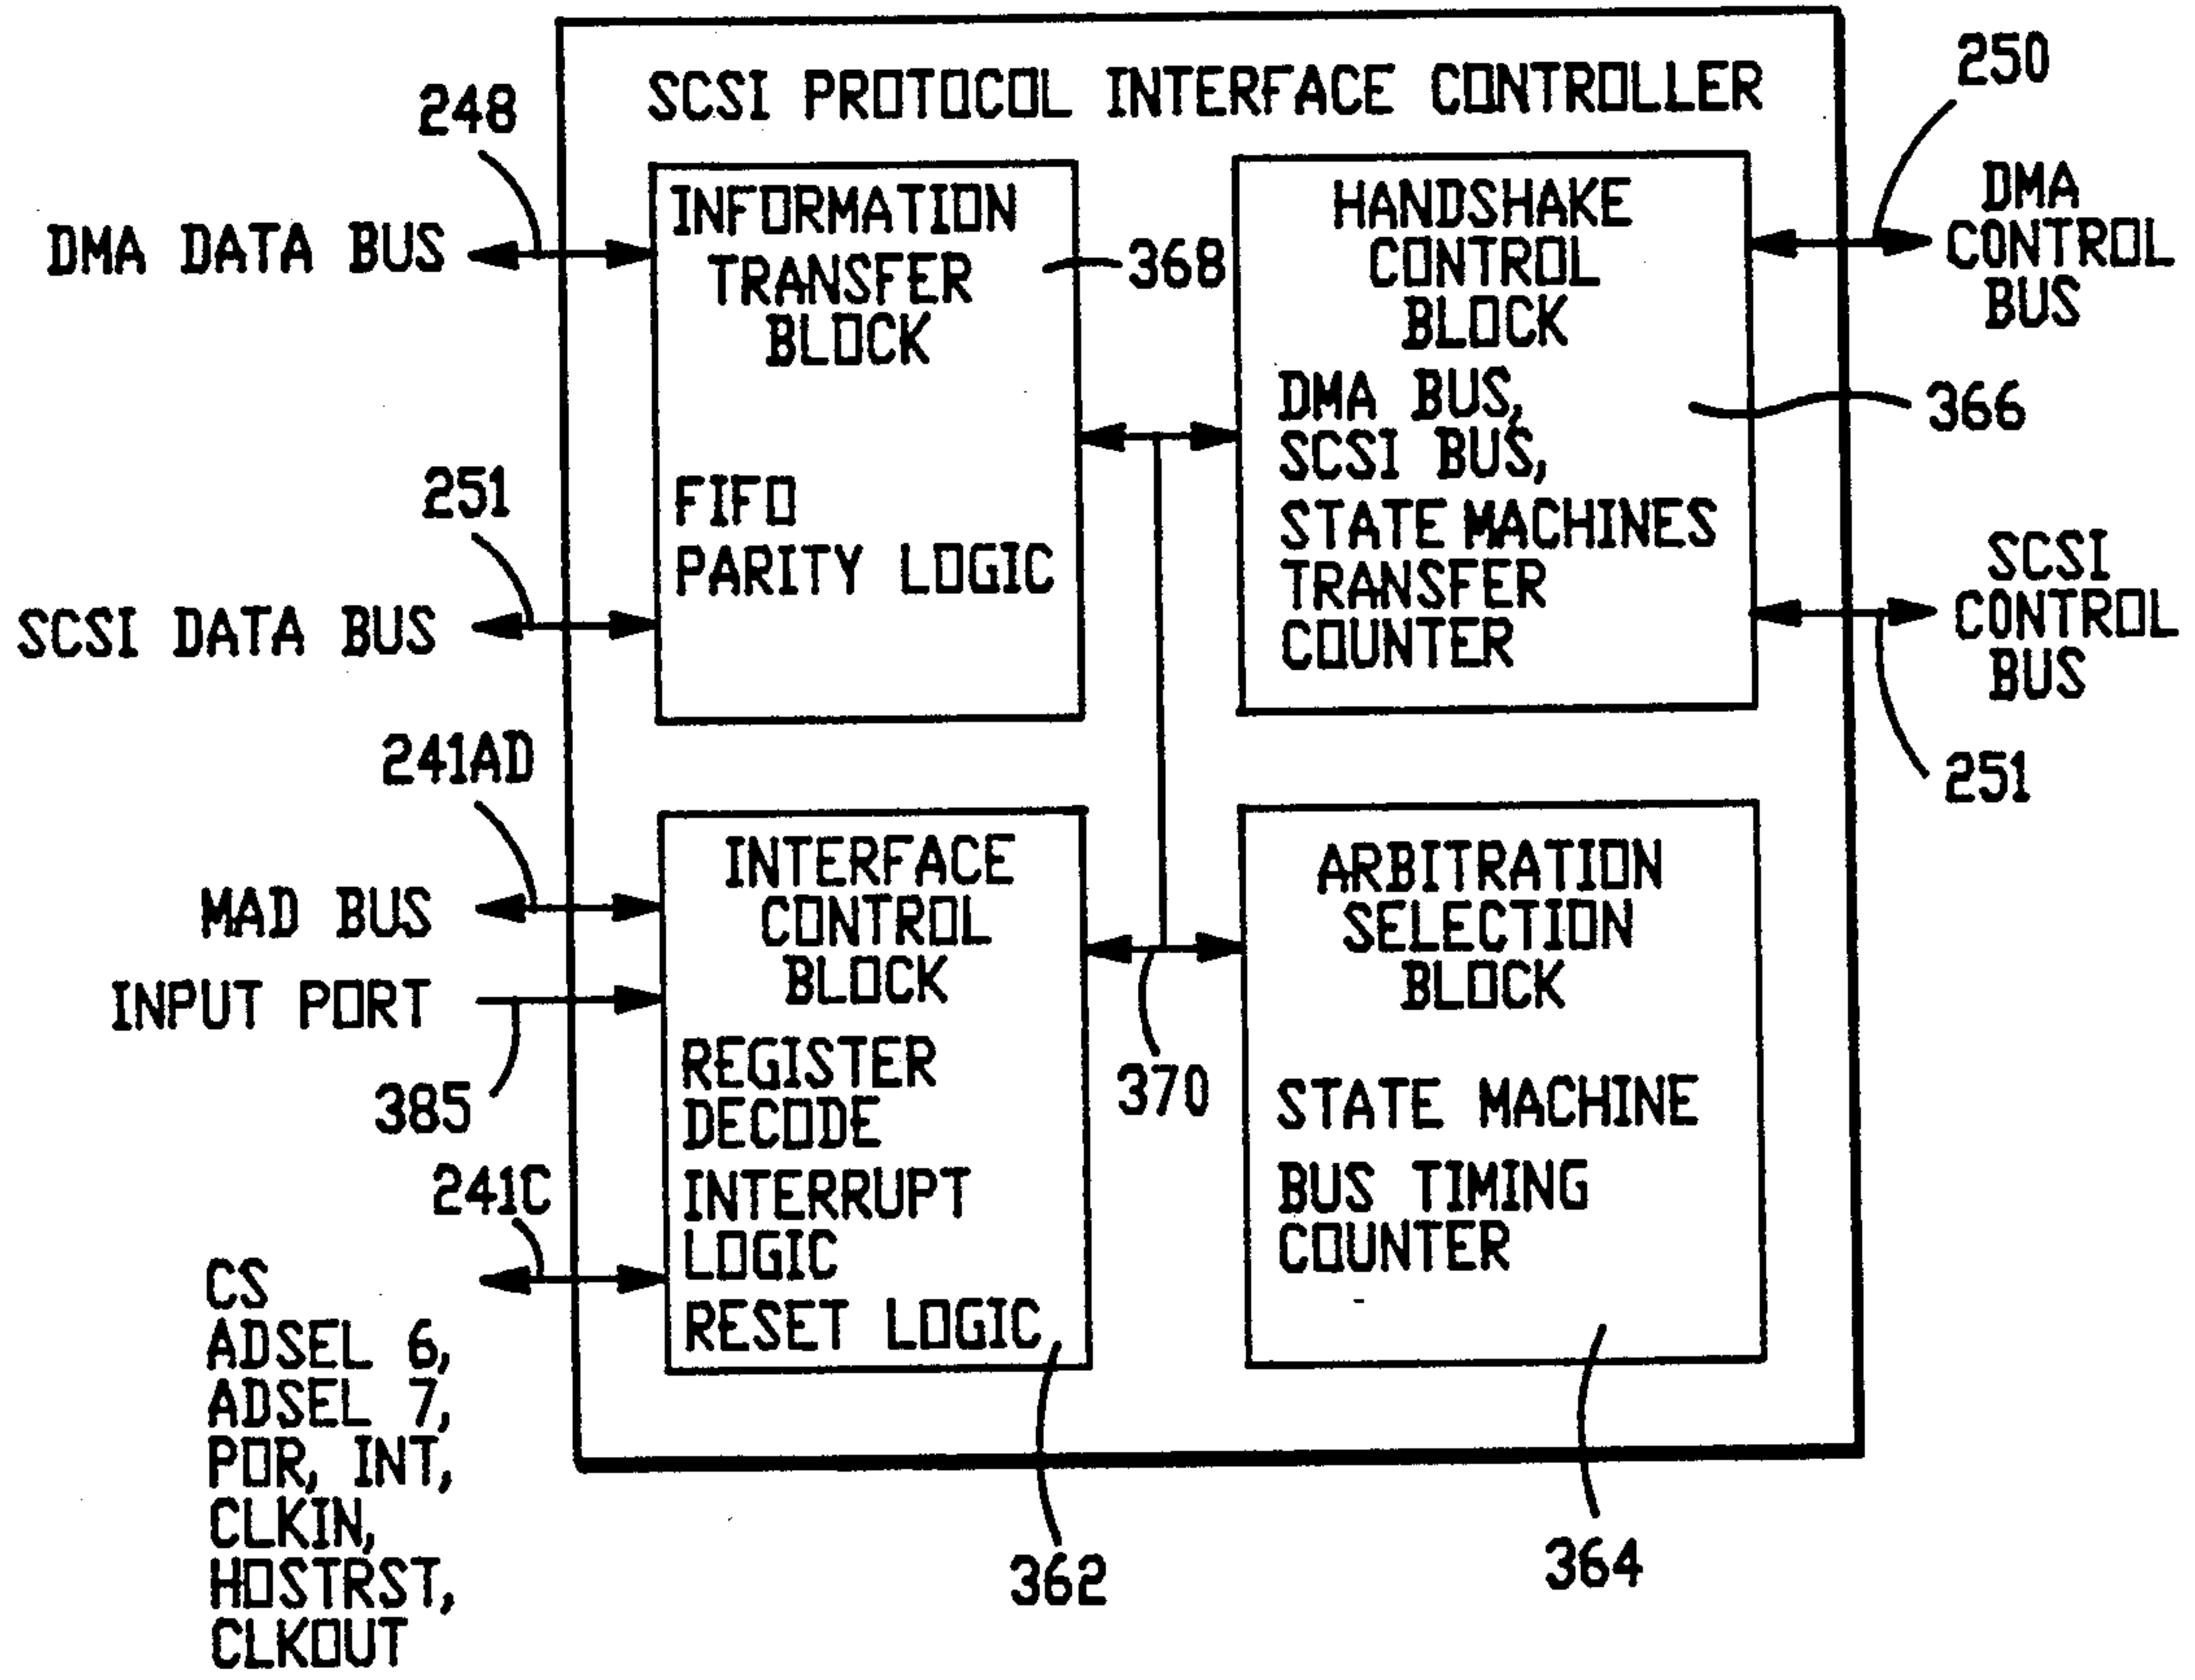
SCSI PROTOCOL INTERFACE CONTROLLER

248

DMA DATA BUS

INFORMATION TRANSFER BLOCK

368

FIFO
PARITY LOGIC

251

SCSI DATA BUS

HANDSHAKE CONTROL BLOCK

DMA BUS,
SCSI BUS,
STATE MACHINES
TRANSFER COUNTER

250

DMA CONTROL BUS

366

SCSI CONTROL BUS

251

241AD

MAD BUS

INPUT PORT

385

241C

CS
ADSEL 6,
ADSEL 7,
POR, INT,
CLKIN,
HOSTRST,
CLKOUT

INTERFACE CONTROL BLOCK

REGISTER DECODE
INTERRUPT LOGIC
RESET LOGIC

370

ARBITRATION SELECTION BLOCK

STATE MACHINE

BUS TIMING COUNTER

362

364